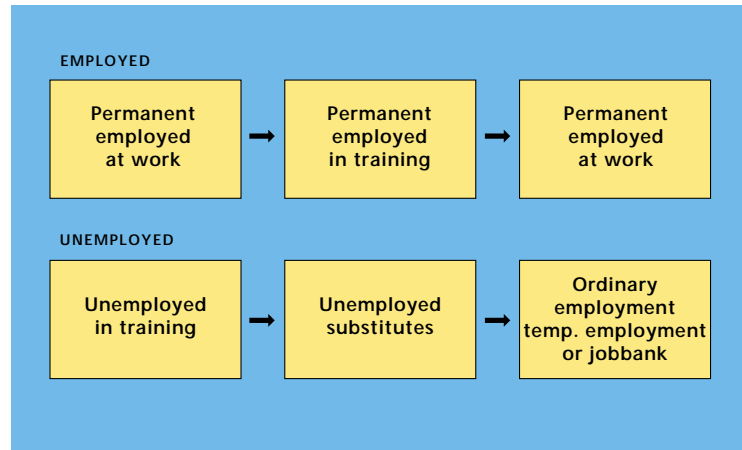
EMPLOYED

Permanent employed at work

Permanent employed in training

Permanent employed at work

UNEMPLOYED

Unemployed in training

Unemployed substitutes

Ordinary employment temp. employment or jobbank